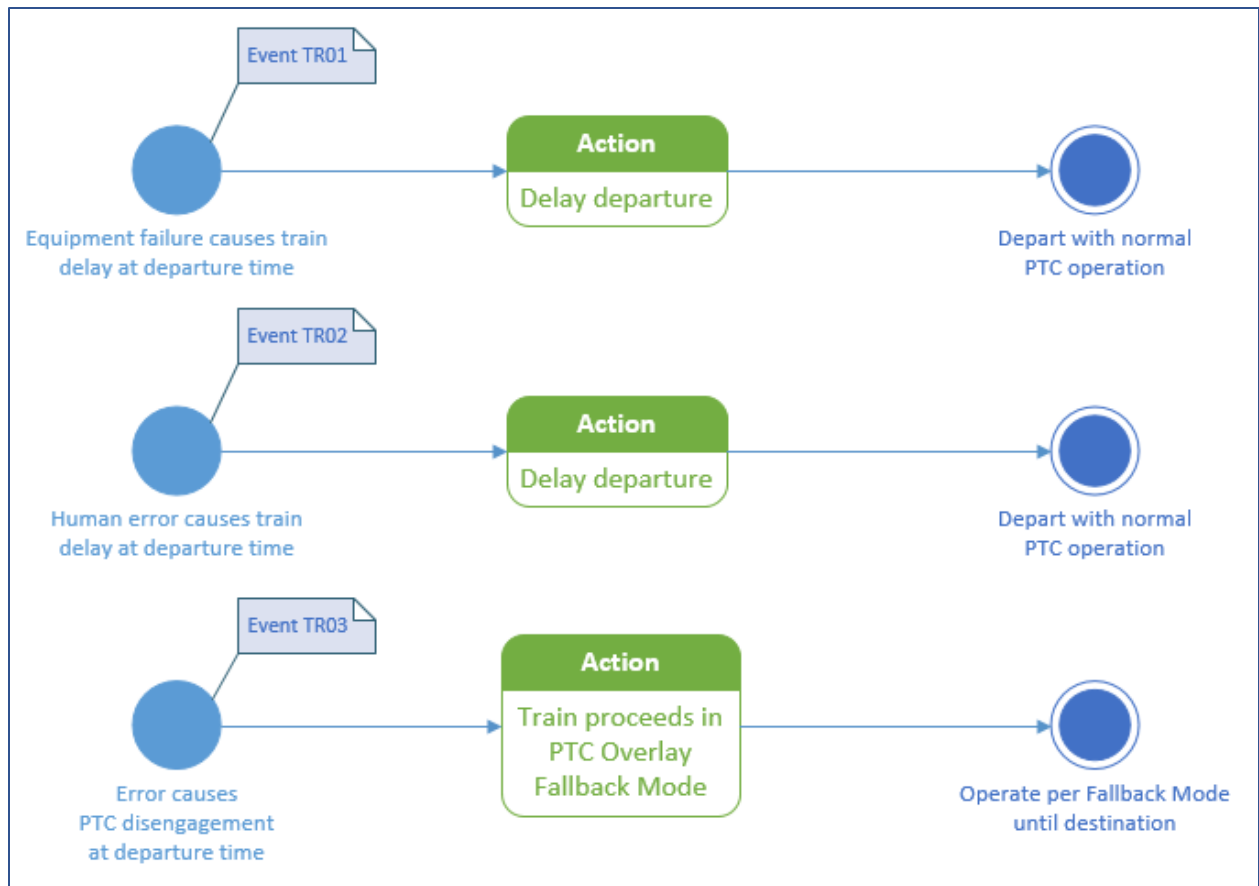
Event TR01

Action

Delay departure

Equipment failure causes train delay at departure time

Depart with normal PTC operation

Event TR02

Action

Delay departure

Human error causes train delay at departure time

Depart with normal PTC operation

Event TR03

Action

Train proceeds in PTC Overlay Fallback Mode

Error causes PTC disengagement at departure time

Operate per Fallback Mode until destination